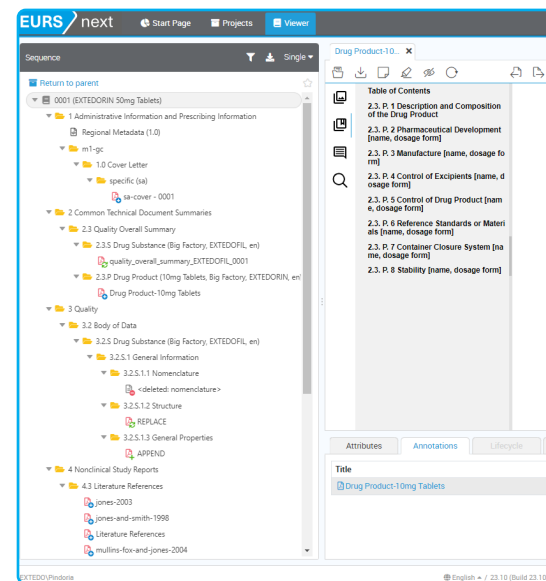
EURS next
Start Page
Projects
Viewer

Sequence
Single
Return to parent
0001 (EXTEDORIN 50mg Tablets)
1 Administrative Information and Prescribing Information
Regional Metadata (1.0)
m1-gc
1.0 Cover Letter
specific (sa)
sa-cover - 0001
2 Common Technical Document Summaries
2.3 Quality Overall Summary
2.3.S Drug Substance (Big Factory, EXTEDOFIL, en)
quality_overall_summary_EXTEDOFIL_0001
2.3.P Drug Product (10mg Tablets, Big Factory, EXTEDORIN, en)
Drug Product-10mg Tablets
3 Quality
3.2 Body of Data
3.2.S Drug Substance (Big Factory, EXTEDOFIL, en)
3.2.S.1 General Information
3.2.S.1.1 Nomenclature
<deleted: nomenclature>
3.2.S.1.2 Structure
REPLACE
3.2.S.1.3 General Properties
APPEND
4 Nonclinical Study Reports
4.3 Literature References
jones-2003
jones-and-smith-1998
Literature References
mullins-fox-and-jones-2004

Drug Product-10...
Table of Contents
2.3. P. 1 Description and Composition of the Drug Product
2.3. P. 2 Pharmaceutical Development [name, dosage form]
2.3. P. 3 Manufacture [name, dosage form]
2.3. P. 4 Control of Excipients [name, dosage form]
2.3. P. 5 Control of Drug Product [name, dosage form]
2.3. P. 6 Reference Standards or Materials [name, dosage form]
2.3. P. 7 Container Closure System [name, dosage form]
2.3. P. 8 Stability [name, dosage form]

Attributes
Annotations
Lifecycle
Title
Drug Product-10mg Tablets

EXTEDO\Pindoria
English / 23.10 (Build 23.10